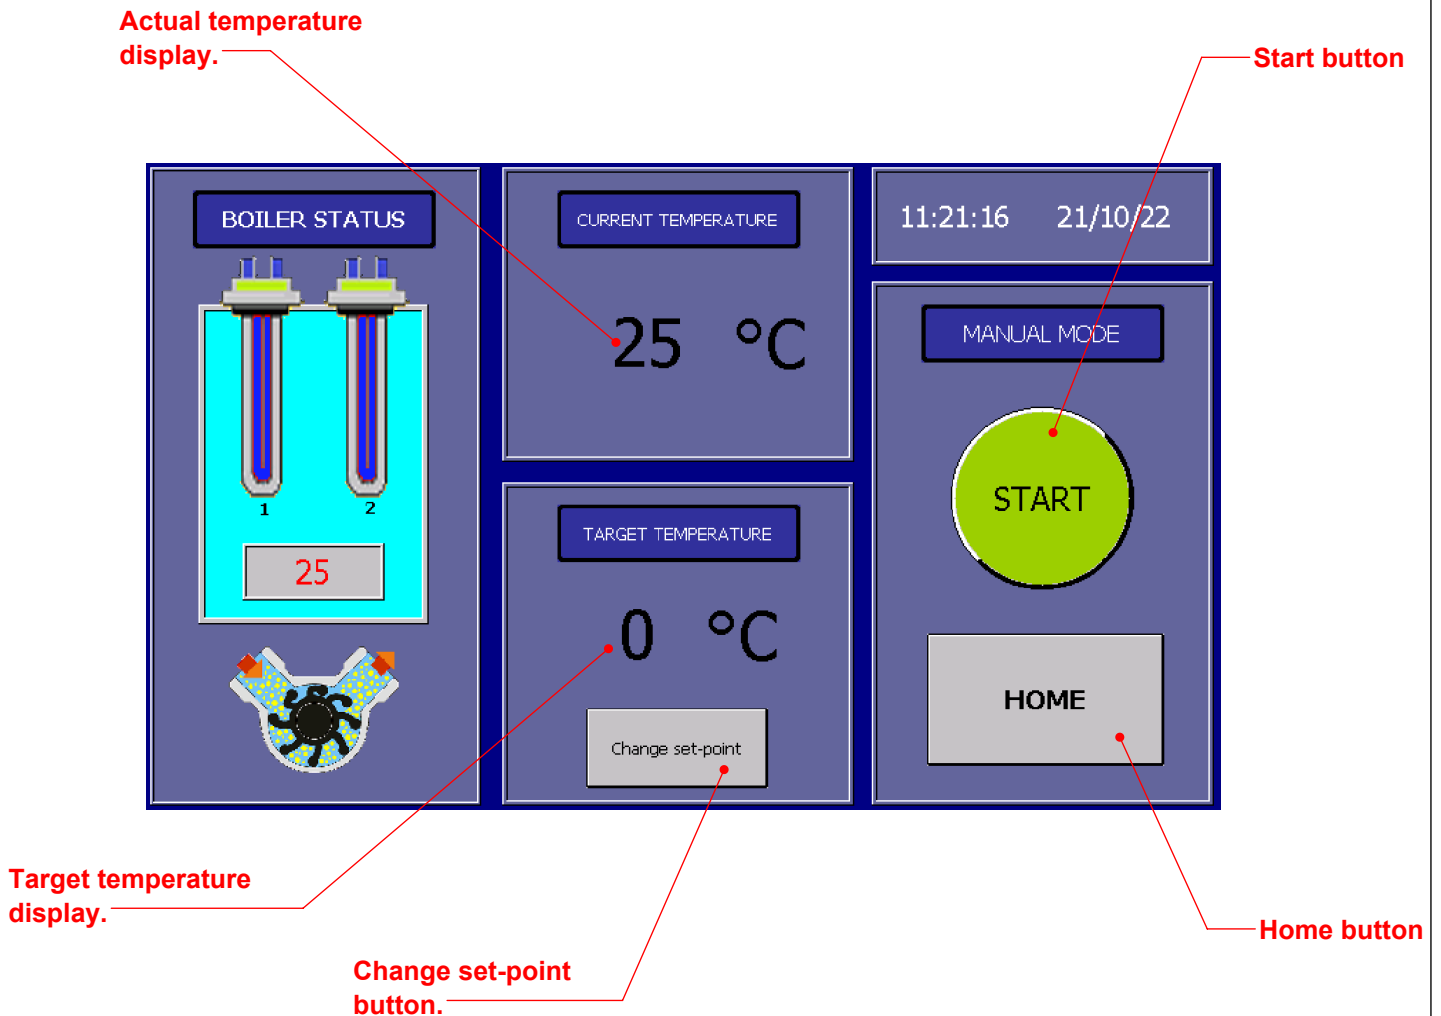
Actual temperature display.

Start button

BOILER STATUS

1

2

25

CURRENT TEMPERATURE

25 °C

TARGET TEMPERATURE

0 °C

Change set-point

11:21:16 21/10/22

MANUAL MODE

START

HOME

Target temperature display.

Change set-point button.

Home button